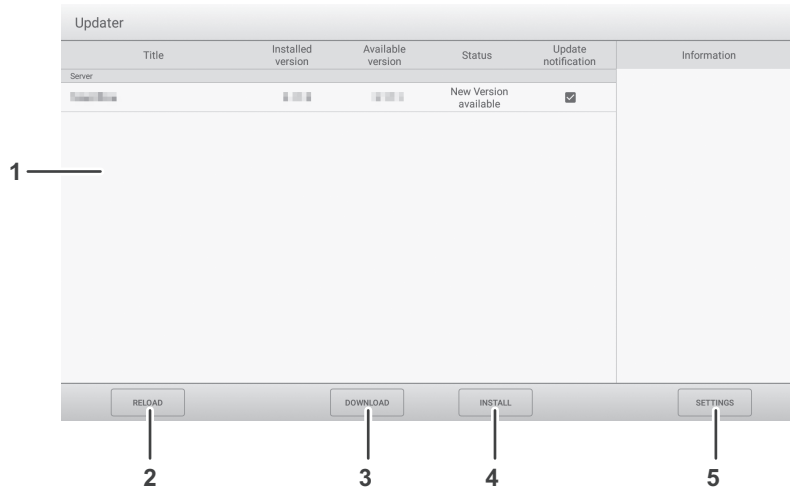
Updater

| Title | Installed version | Available version | Status | Update notification |
|---|---|---|---|---|
| Server | | | | |
| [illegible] | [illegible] | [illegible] | New Version available | |

Information

1

RELOAD

DOWNLOAD

INSTALL

SETTINGS

2

3

4

5